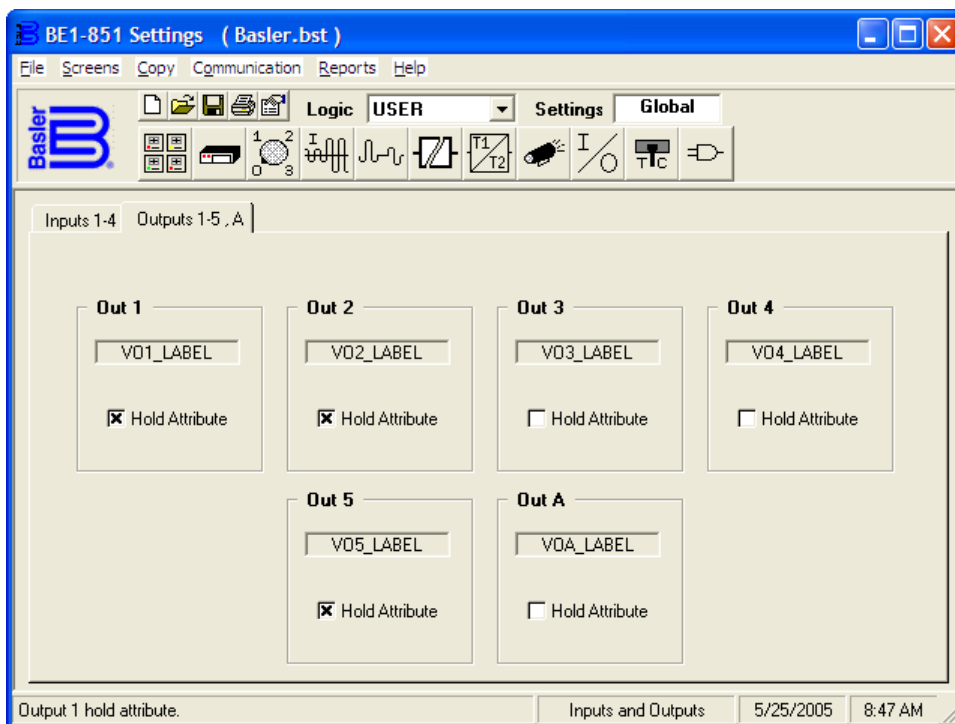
BE1-851 Settings ( Basler.bst )

File Screens Copy Communication Reports Help

Logic USER Settings Global

Basler

Inputs 1-4 Outputs 1-5 , A

Out 1
V01_LABEL
☒ Hold Attribute

Out 2
V02_LABEL
☒ Hold Attribute

Out 3
V03_LABEL
☐ Hold Attribute

Out 4
V04_LABEL
☐ Hold Attribute

Out 5
V05_LABEL
☒ Hold Attribute

Out A
V0A_LABEL
☐ Hold Attribute

Output 1 hold attribute. | Inputs and Outputs | 5/25/2005 | 8:47 AM